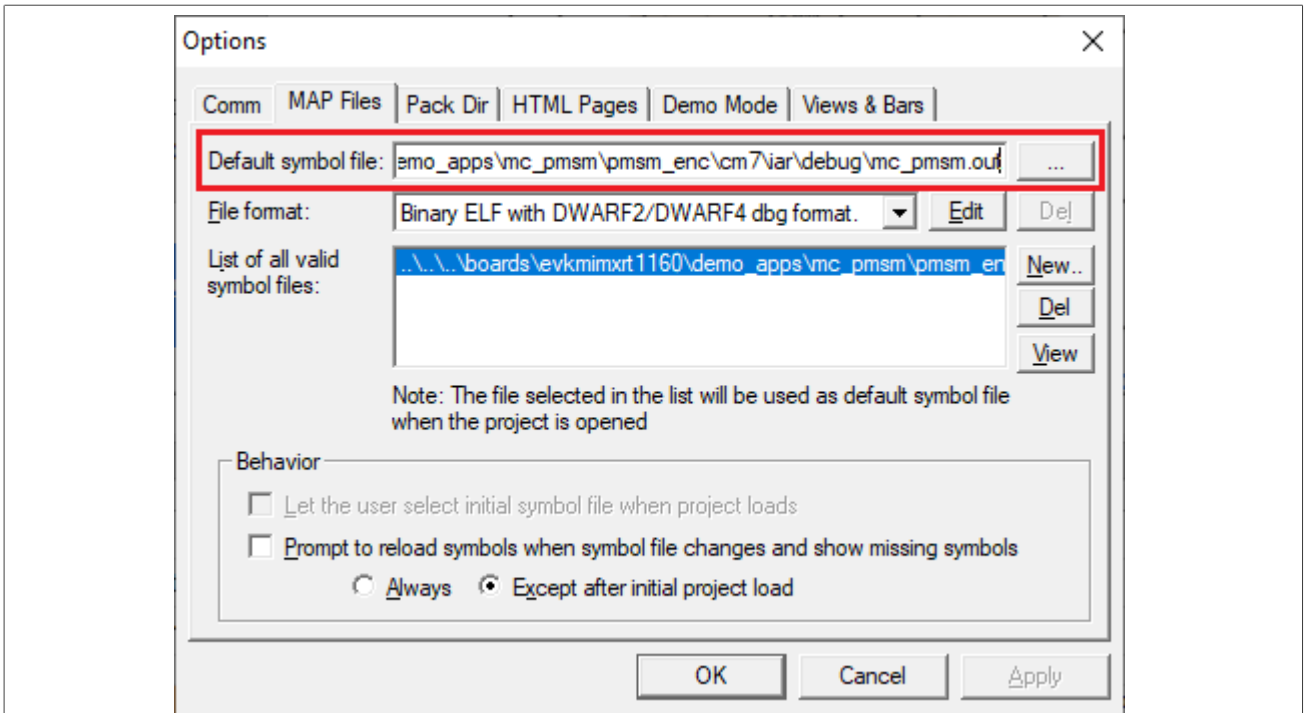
Options

Comm | MAP Files | Pack Dir | HTML Pages | Demo Mode | Views & Bars

Default symbol file: emo_apps\mc_pmsm\pmsm_enc\cm7\iar\debug\mc_pmsm.out ...

File format: Binary ELF with DWARF2/DWARF4 dbg format. Edit Del

List of all valid symbol files: ..\..\..\boards\evkmimxrt1160\demo_apps\mc_pmsm\pmsm_en

New..

Del

View

Note: The file selected in the list will be used as default symbol file when the project is opened

Behavior

Let the user select initial symbol file when project loads

Prompt to reload symbols when symbol file changes and show missing symbols

Always Except after initial project load

OK Cancel Apply